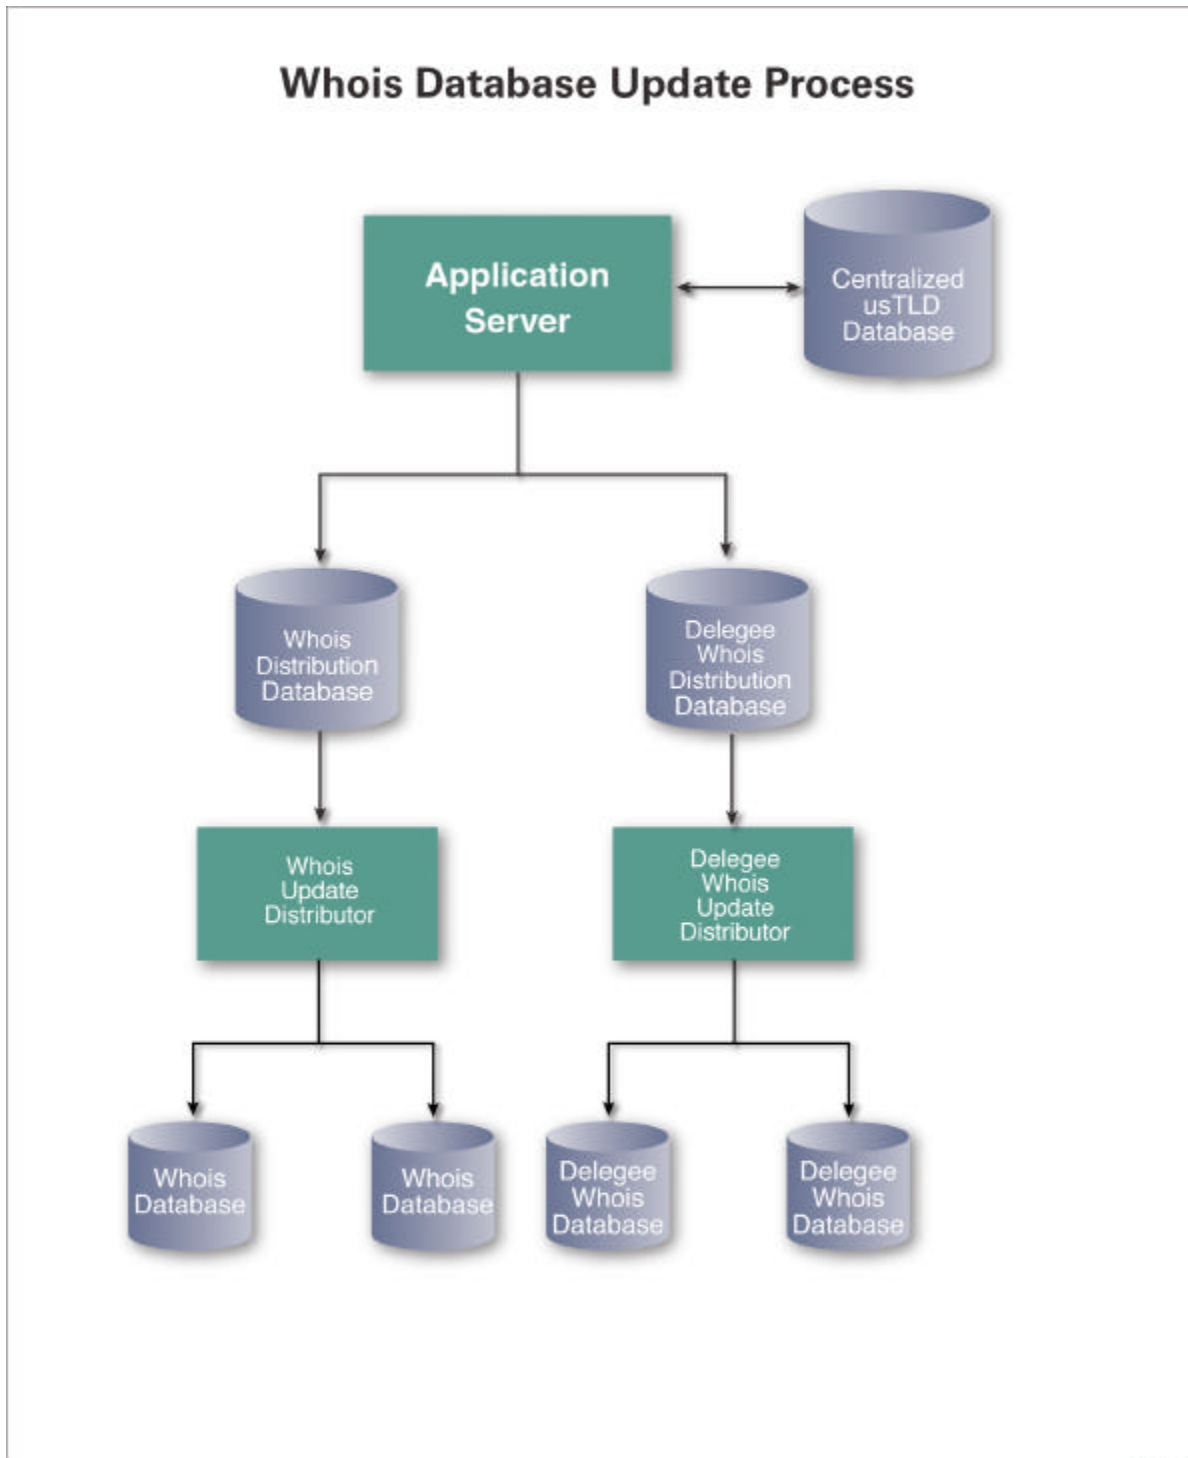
Whois Database Update Process

Application Server

Centralized usTLD Database

Whois Distribution Database

Delegee Whois Distribution Database

Whois Update Distributor

Delegee Whois Update Distributor

Whois Database

Whois Database

Delegee Whois Database

Delegee Whois Database